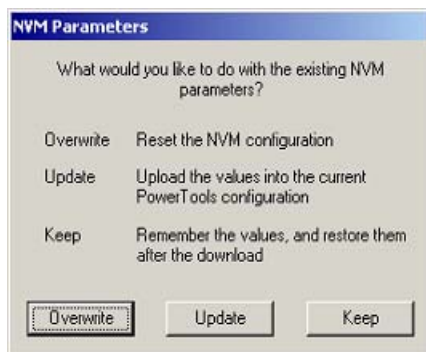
NVM Parameters

What would you like to do with the existing NVM parameters?

Overwrite Reset the NVM configuration

Update Upload the values into the current PowerTools configuration

Keep Remember the values, and restore them after the download

Overwrite Update Keep